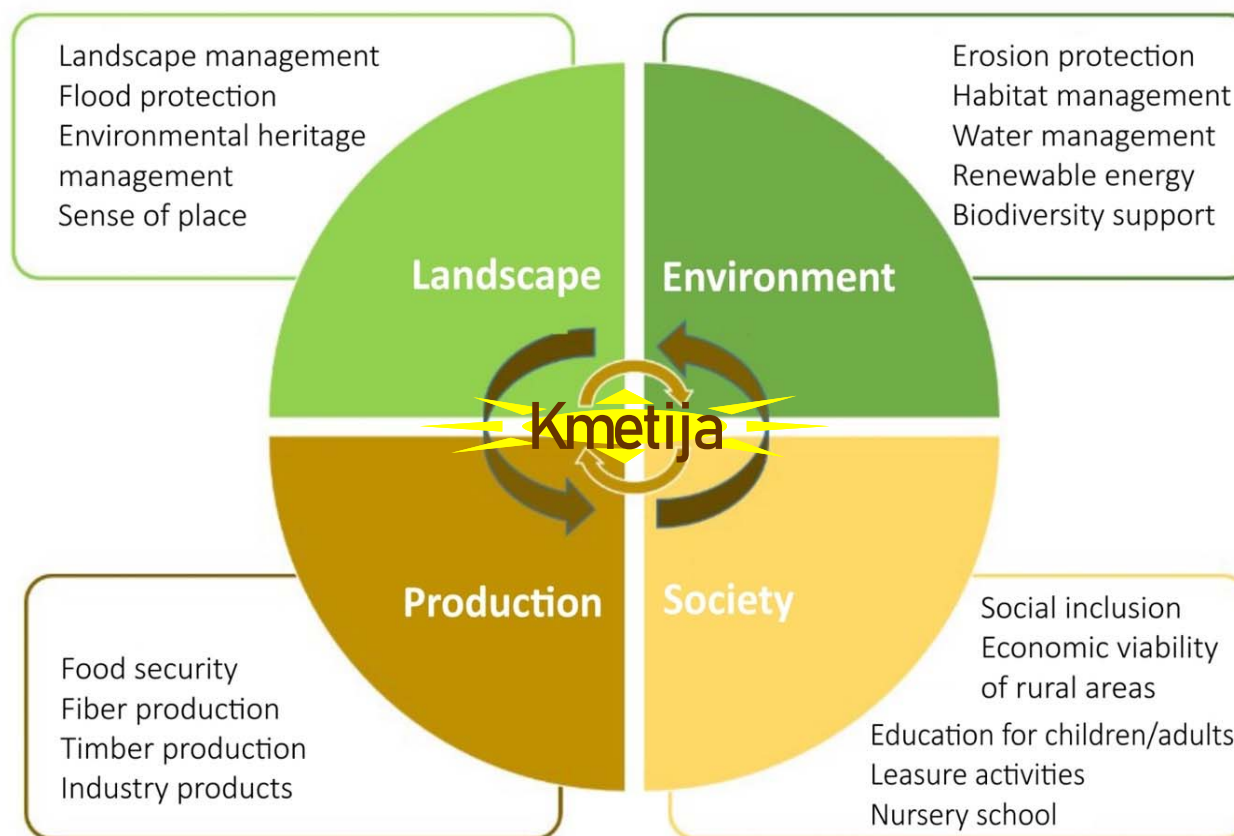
Landscape management
Flood protection
Environmental heritage management
Sense of place

Erosion protection
Habitat management
Water management
Renewable energy
Biodiversity support

Landscape

Environment

Kmetija

Production

Society

Food security
Fiber production
Timber production
Industry products

Social inclusion
Economic viability of rural areas
Education for children/adults
Leasure activities
Nursery school